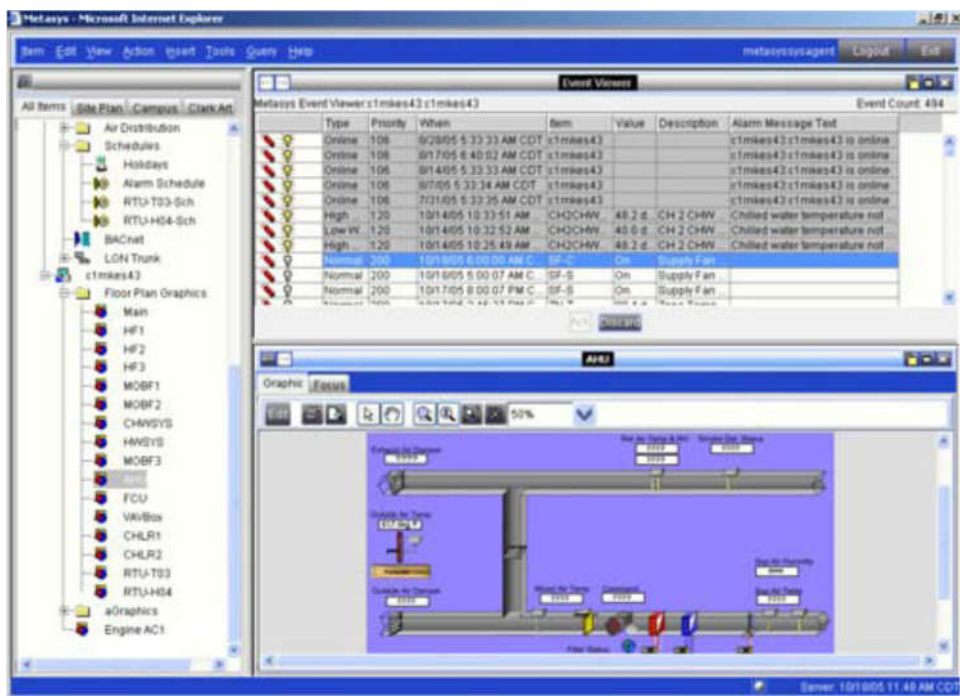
Metasys - Microsoft Internet Explorer

Item Edit View Action Insert Tools Query Help

metasyssysagent Logout Exit

All Items Site Plan Campus Clark Art

Air Distribution
Schedules
Holidays
Alarm Schedule
RTU-T03-Sch
RTU-H04-Sch
BACnet
LON Trunk
c1mkes43
Floor Plan Graphics
Main
HF1
HF2
HF3
MOBF1
MOBF2
CHWSYS
HWSYS
MOBF3
AHU
FCU
VAVBox
CHLR1
CHLR2
RTU-T03
RTU-H04
aGraphics
Engine AC1

Event Viewer

Metasys Event Viewer:c1mkes43:c1mkes43

Event Count: 494

| | Type | Priority | When | Item | Value | Description | Alarm Message Text |
|---|---|---|---|---|---|---|---|
| | Online | 106 | 8/28/05 5:33:33 AM CDT | c1mkes43 | | | c1mkes43:c1mkes43 is online |
| | Online | 106 | 8/17/05 6:40:02 AM CDT | c1mkes43 | | | c1mkes43:c1mkes43 is online |
| | Online | 106 | 8/14/05 5:33:33 AM CDT | c1mkes43 | | | c1mkes43:c1mkes43 is online |
| | Online | 106 | 8/7/05 5:33:34 AM CDT | c1mkes43 | | | c1mkes43:c1mkes43 is online |
| | Online | 106 | 7/31/05 5:33:35 AM CDT | c1mkes43 | | | c1mkes43:c1mkes43 is online |
| | High ... | 120 | 10/14/05 10:33:51 AM | CH2CHW... | 48.2 d... | CH 2 CHW... | Chilled water temperature not ... |
| | Low W... | 120 | 10/14/05 10:32:52 AM | CH2CHW... | 40.0 d... | CH 2 CHW... | Chilled water temperature not ... |
| | High ... | 120 | 10/14/05 10:25:49 AM | CH2CHW... | 48.2 d... | CH 2 CHW... | Chilled water temperature not ... |
| | Normal | 200 | 10/18/05 6:00:00 AM C... | SF-C | On | Supply Fan ... | |
| | Normal | 200 | 10/18/05 5:00:07 AM C... | SF-S | On | Supply Fan ... | |
| | Normal | 200 | 10/17/05 8:00:07 PM C... | SF-S | On | Supply Fan ... | |

ACK Discard

AHU

Graphic Focus

50%

Exhaust Air Damper
Outside Air Temp
Outside Air Damper
Mixed Air Temp
Crossover
Filter Status
Return Air Humidity
Supply Air Temp

Server: 10/18/05 11:48 AM CDT